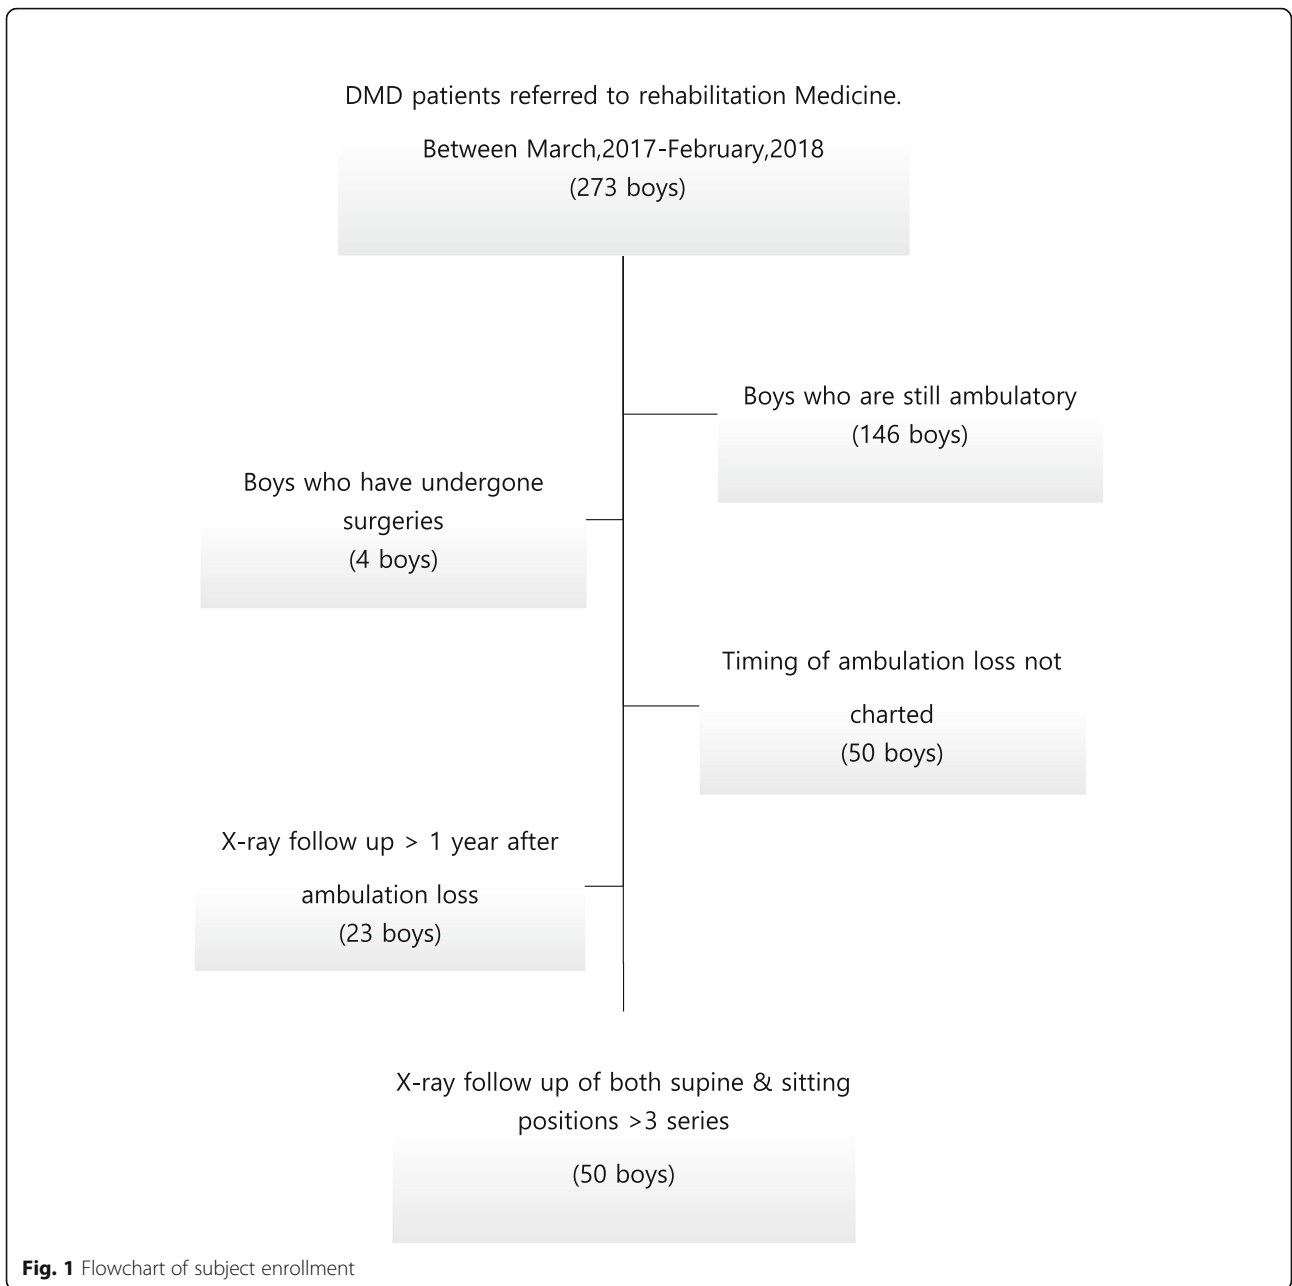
DMD patients referred to rehabilitation Medicine.

Between March,2017-February,2018
(273 boys)

Boys who are still ambulatory
(146 boys)

Boys who have undergone surgeries
(4 boys)

Timing of ambulation loss not charted
(50 boys)

X-ray follow up > 1 year after ambulation loss
(23 boys)

X-ray follow up of both supine & sitting positions >3 series

(50 boys)

**Fig. 1** Flowchart of subject enrollment